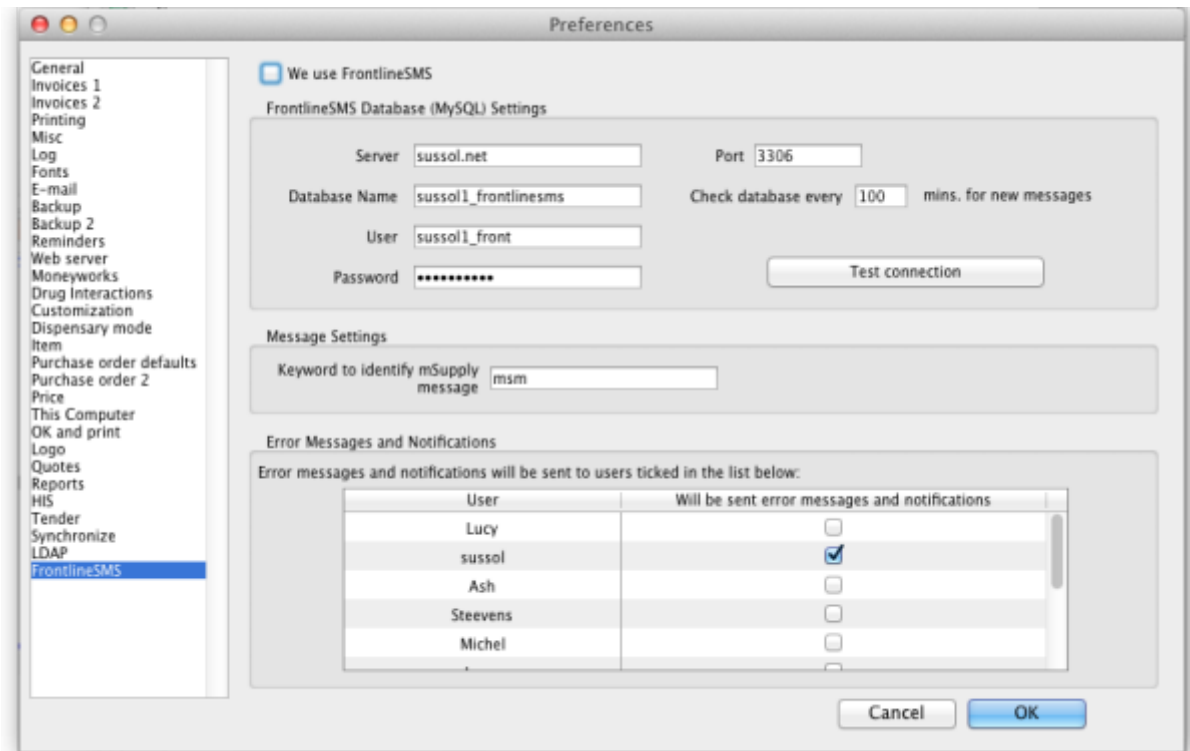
Preferences

General
Invoices 1
Invoices 2
Printing
Misc
Log
Fonts
E-mail
Backup
Backup 2
Reminders
Web server
Moneyworks
Drug Interactions
Customization
Dispensary mode
Item
Purchase order defaults
Purchase order 2
Price
This Computer
OK and print
Logo
Quotes
Reports
HIS
Tender
Synchronize
LDAP
FrontlineSMS

We use FrontlineSMS

FrontlineSMS Database (MySQL) Settings

Server sussol.net
Port 3306
Database Name sussol1_frontlinesms
Check database every 100 mins. for new messages
User sussol1_front
Password •••••••••••
Test connection

Message Settings

Keyword to identify mSupply message msm

Error Messages and Notifications

Error messages and notifications will be sent to users ticked in the list below:

| User | Will be sent error messages and notifications |
|---|---|
| Lucy | ☐ |
| sussol | ☑ |
| Ash | ☐ |
| Steevens | ☐ |
| Michel | ☐ |
| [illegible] | ☐ |

Cancel
OK